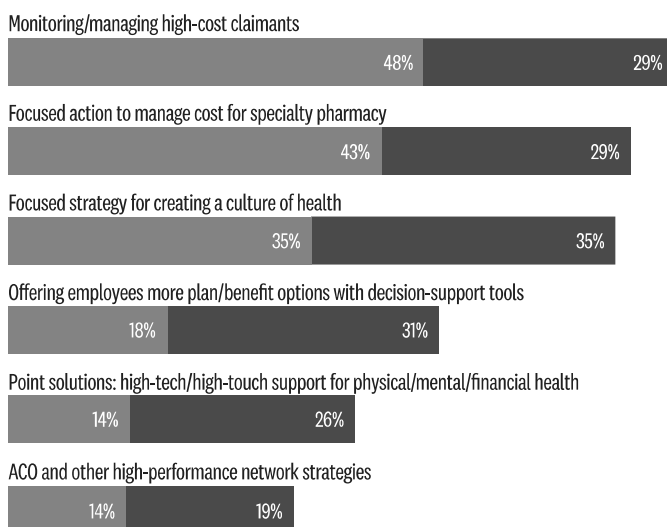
Monitoring/managing high-cost claimants

48% 29%

Focused action to manage cost for specialty pharmacy

43% 29%

Focused strategy for creating a culture of health

35% 35%

Offering employees more plan/benefit options with decision-support tools

18% 31%

Point solutions: high-tech/high-touch support for physical/mental/financial health

14% 26%

ACO and other high-performance network strategies

14% 19%